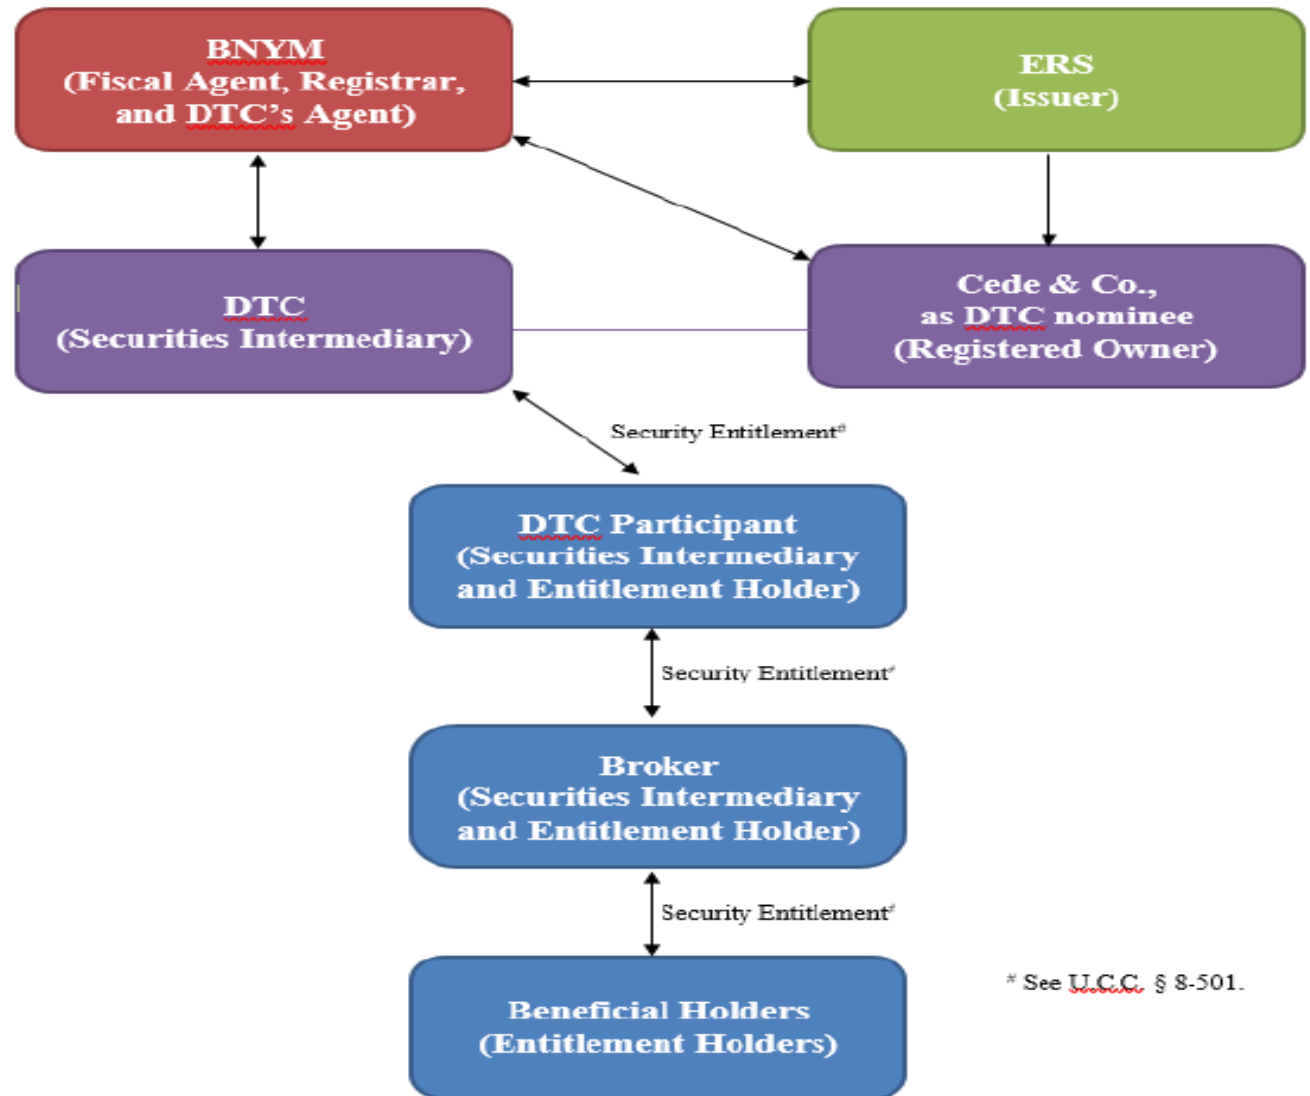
BNYM
(Fiscal Agent, Registrar, and DTC's Agent)

ERS
(Issuer)

DTC
(Securities Intermediary)

Cede & Co., as DTC nominee
(Registered Owner)

Security Entitlement#

DTC Participant
(Securities Intermediary and Entitlement Holder)

Security Entitlement#

Broker
(Securities Intermediary and Entitlement Holder)

Security Entitlement#

Beneficial Holders
(Entitlement Holders)

# See U.C.C. § 8-501.